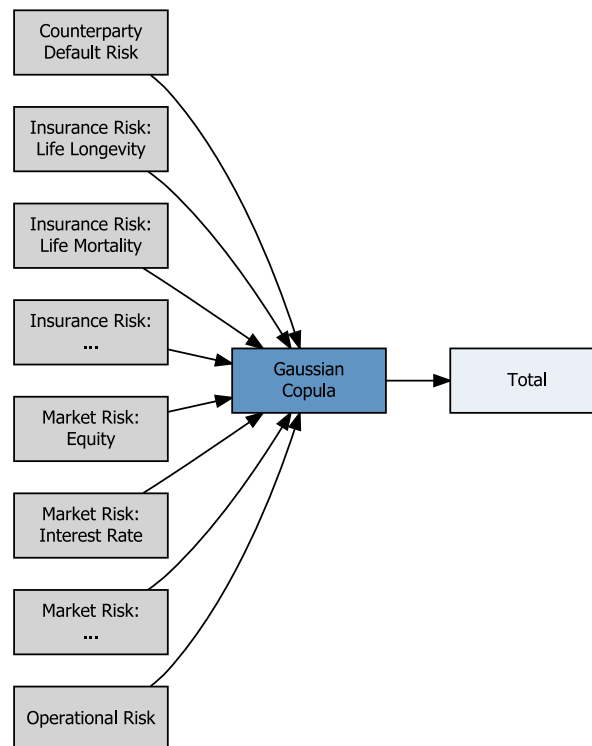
Counterparty Default Risk

Insurance Risk: Life Longevity

Insurance Risk: Life Mortality

Insurance Risk: ...

Market Risk: Equity

Market Risk: Interest Rate

Market Risk: ...

Operational Risk

Gaussian Copula

Total